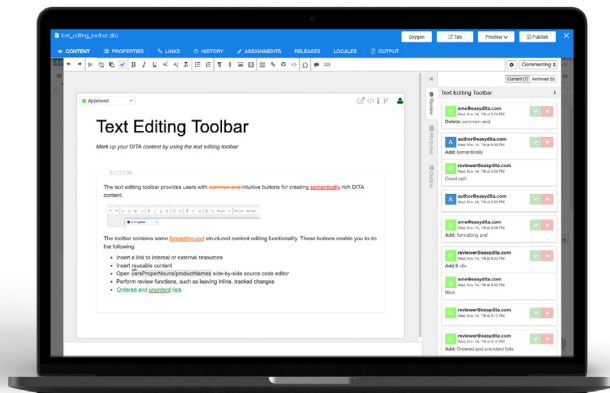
text_editing_toolbar.dita

Oxygen
Tab
Preview
Publish

CONTENT
PROPERTIES
LINKS
HISTORY
ASSIGNMENTS
RELEASES
LOCALES
OUTPUT

Approved

Text Editing Toolbar

Mark up your DITA content by using the text editing toolbar

SECTION

The text editing toolbar provides users with common and intuitive buttons for creating semantically rich DITA content.

The toolbar contains some formatting and structured content editing functionality. These buttons enable you to do the following:

Insert a link to internal or external resources
Insert reusable content
Open varsProperNouns/productNames side-by-side source code editor
Perform review functions, such as leaving inline, tracked changes
Ordered and unordered lists

Commenting

Text Editing Toolbar

Current (7)
Archived (0)

sme@easydita.com
Delete: common and

author@easydita.com
Add: semantically

reviewer@easydita.com
Good call!

author@easydita.com

sme@easydita.com

sme@easydita.com
Add: formatting and

reviewer@easydita.com
Add: li ul

reviewer@easydita.com
Nice.

reviewer@easydita.com

reviewer@easydita.com
Add: Ordered and unordered lists

Review
Outline